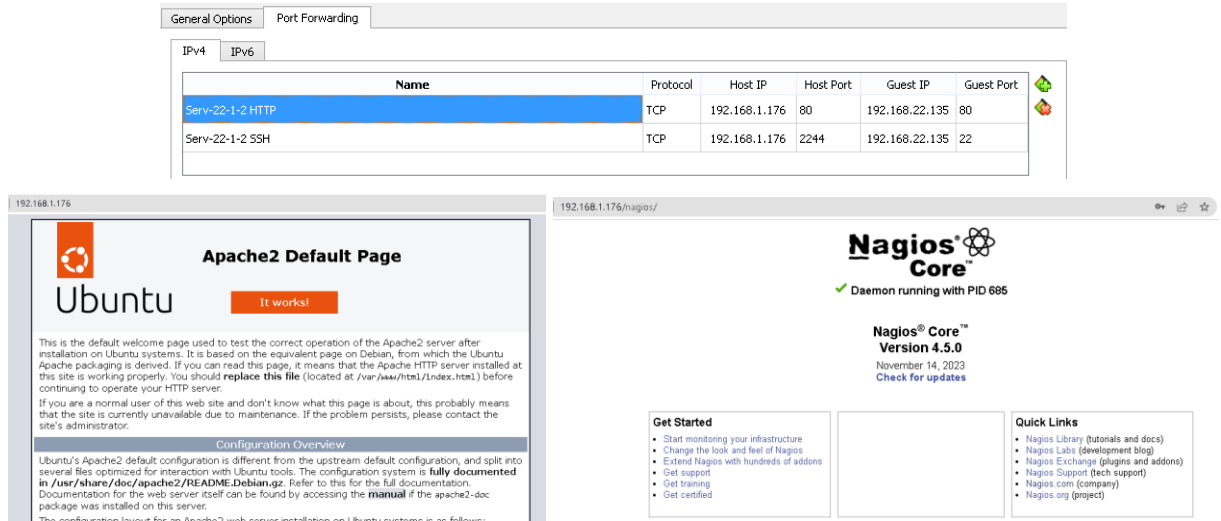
General Options | Port Forwarding

IPv4 | IPv6

| Name | Protocol | Host IP | Host Port | Guest IP | Guest Port |
|---|---|---|---|---|---|
| Serv-22-1-2 HTTP | TCP | 192.168.1.176 | 80 | 192.168.22.135 | 80 |
| Serv-22-1-2 SSH | TCP | 192.168.1.176 | 2244 | 192.168.22.135 | 22 |

192.168.1.176

Ubuntu

Apache2 Default Page

It works!

This is the default welcome page used to test the correct operation of the Apache2 server after installation on Ubuntu systems. It is based on the equivalent page on Debian, from which the Ubuntu Apache packaging is derived. If you can read this page, it means that the Apache HTTP server installed at this site is working properly. You should replace this file (located at /var/www/html/index.html) before continuing to operate your HTTP server.

If you are a normal user of this web site and don't know what this page is about, this probably means that the site is currently unavailable due to maintenance. If the problem persists, please contact the site's administrator.

Configuration Overview

Ubuntu's Apache2 default configuration is different from the upstream default configuration, and split into several files optimized for interaction with Ubuntu tools. The configuration system is fully documented in /usr/share/doc/apache2/README.Debian.gz. Refer to this for the full documentation. Documentation for the web server itself can be found by accessing the manual if the apache2-doc package was installed on this server.

The configuration layout for an Apache2 web server installation on Ubuntu systems is as follows:

192.168.1.176/nagios/

Nagios® Core™

Daemon running with PID 685

Nagios® Core™
Version 4.5.0
November 14, 2023
Check for updates

Get Started
• Start monitoring your infrastructure
• Change the look and feel of Nagios
• Extend Nagios with hundreds of addons
• Get support
• Get training
• Get certified

Quick Links
• Nagios Library (tutorials and docs)
• Nagios Labs (development blog)
• Nagios Exchange (plugins and addons)
• Nagios Support (tech support)
• Nagios.com (company)
• Nagios.org (project)